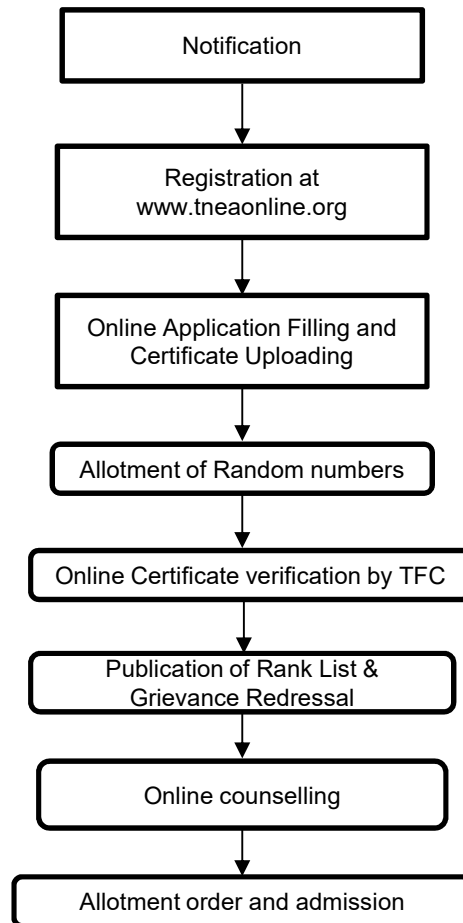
Notification

Registration at www.tneaonline.org

Online Application Filling and Certificate Uploading

Allotment of Random numbers

Online Certificate verification by TFC

Publication of Rank List & Grievance Redressal

Online counselling

Allotment order and admission